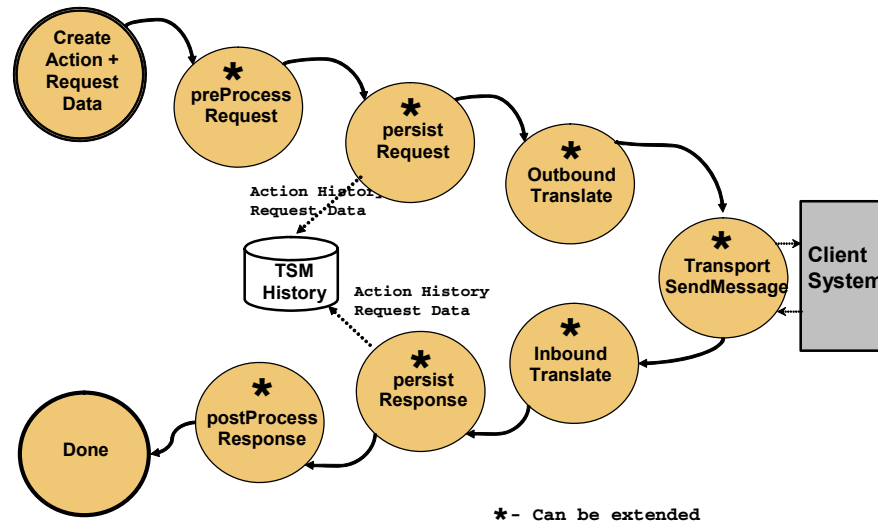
Create Action + Request Data

*
preProcess Request

*
persist Request

*
Outbound Translate

Action History
Request Data

TSM History

*
Transport SendMessage

Client System

Action History
Request Data

*
Inbound Translate

*
persist Response

*
postProcess Response

Done

*- Can be extended